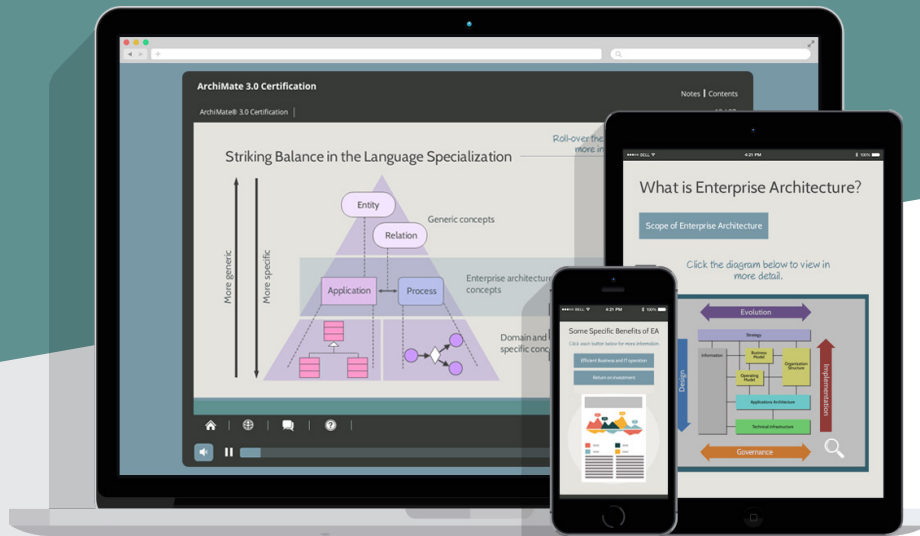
ArchiMate 3.0 Certification

Notes | Contents

ArchiMate® 3.0 Certification

Striking Balance in the Language Specialization

Roll-over the
more in

More generic

More specific

Entity

Relation

Generic concepts

Application

Process

Enterprise architecture concepts

Domain and
specific conc

•••○○ BELL

4:21 PM

100%

What is Enterprise Architecture?

Scope of Enterprise Architecture

Click the diagram below to view in more detail.

Evolution

Strategy

Information

Business Model

Organization Structure

Operating Model

Applications Architecture

Technical Infrastructure

Design

Implementation

Governance

•••○○ BELL

4:21 PM

100%

Some Specific Benefits of EA

Click each button below for more information.

Efficient Business and IT operation

Return on investment